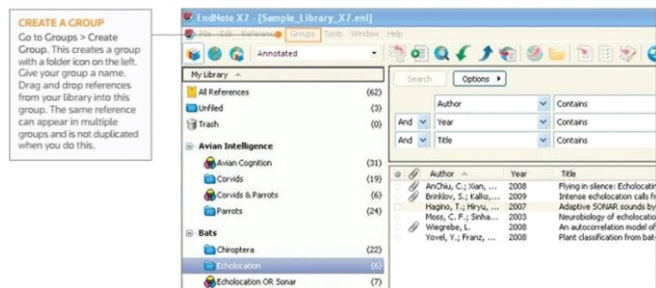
CREATE A GROUP
Go to Groups > Create Group. This creates a group with a folder icon on the left. Give your group a name. Drag and drop references from your library into this group. The same reference can appear in multiple groups and is not duplicated when you do this.

EndNote X7 - [Sample_Library_X7.enl]

File Edit References Groups Tools Window Help

Annotated

My Library

All References (62)
Unfiled (3)
Trash (0)

Avian Intelligence
Avian Cognition (31)
Corvids (19)
Corvids & Parrots (6)
Parrots (24)

Bats
Chiroptera (22)
Echolocation (6)
Echolocation OR Sonar (7)

Search Options ▸

| | Author | Contains |
|---|---|---|
| And | Year | Contains |
| And | Title | Contains |

| Author | Year | Title |
|---|---|---|
| AnChiu, C.; Xian, ... | 2008 | Flying in silence: Echolocatin |
| Brinkløv, S.; Kalko,... | 2009 | Intense echolocation calls fr |
| Hagino, T.; Hiryu, ... | 2007 | Adaptive SONAR sounds by |
| Moss, C. F.; Sinha... | 2003 | Neurobiology of echolocatio |
| Wiegrebe, L. | 2008 | An autocorrelation model of |
| Yovel, Y.; Franz, ... | 2008 | Plant classification from bat- |